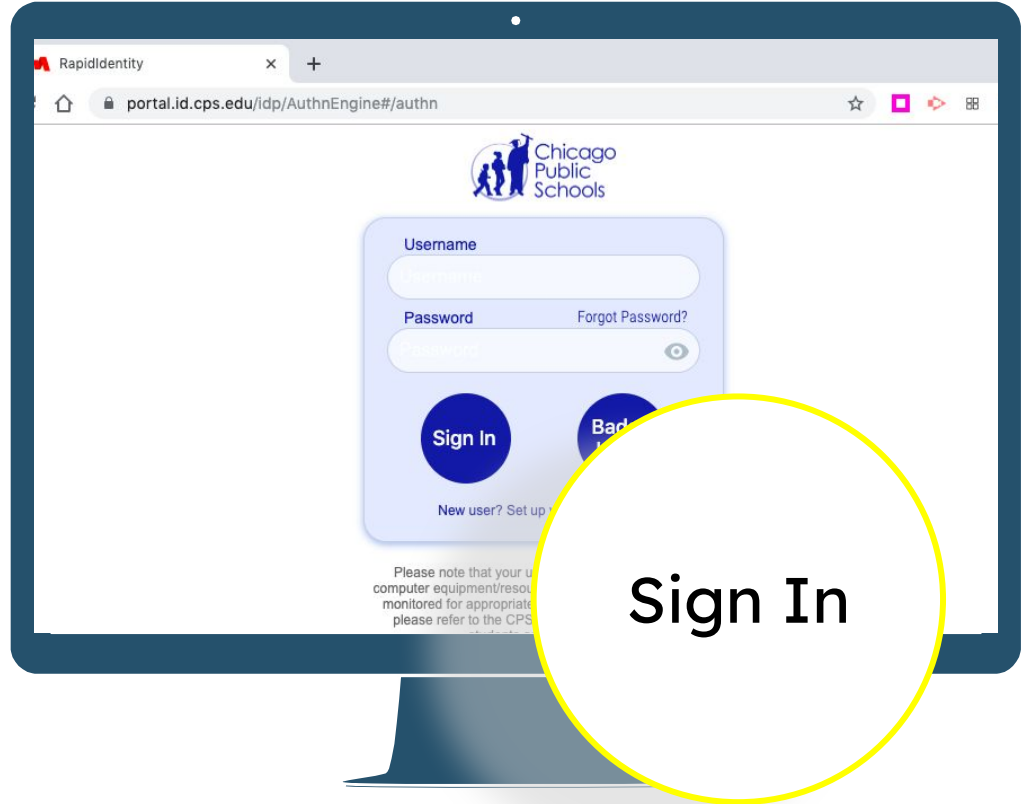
RapidIdentity
×
+
portal.id.cps.edu/idp/AuthnEngine#/authn

Chicago Public Schools

Username
Username
Password
Forgot Password?
Password

Sign In
Bad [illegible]

New user? Set up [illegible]

Please note that your u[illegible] computer equipment/resou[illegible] monitored for appropriate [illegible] please refer to the CPS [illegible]

Sign In